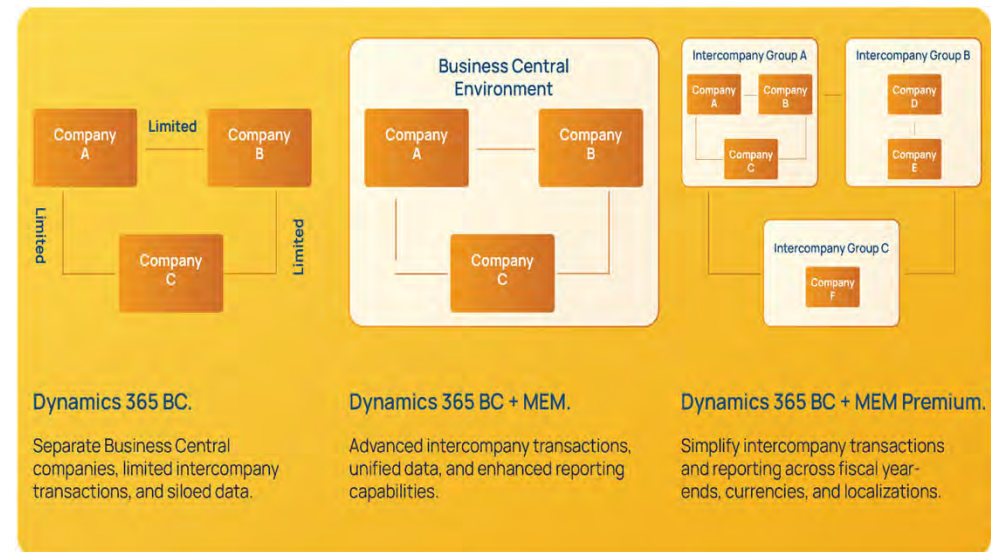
Company A

Limited

Company B

Limited

Limited

Company C

Business Central Environment

Company A

Company B

Company C

Intercompany Group A

Company A

Company B

Company C

Intercompany Group B

Company D

Company E

Intercompany Group C

Company F

Dynamics 365 BC.

Separate Business Central companies, limited intercompany transactions, and siloed data.

Dynamics 365 BC + MEM.

Advanced intercompany transactions, unified data, and enhanced reporting capabilities.

Dynamics 365 BC + MEM Premium.

Simplify intercompany transactions and reporting across fiscal year-ends, currencies, and localizations.